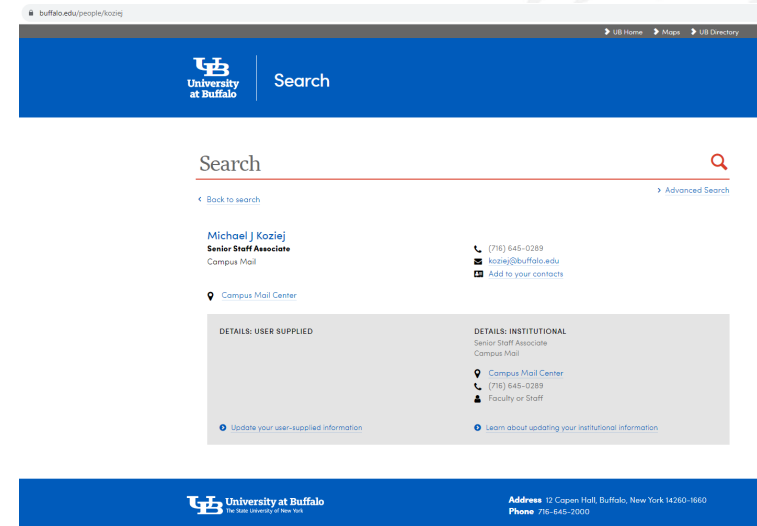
buffalo.edu/people/koziej

UB Home Maps UB Directory

UB University at Buffalo

Search

Search

Advanced Search

Back to search

Michael J Koziej
Senior Staff Associate
Campus Mail

(716) 645-0289
koziej@buffalo.edu
Add to your contacts

Campus Mail Center

DETAILS: USER SUPPLIED

DETAILS: INSTITUTIONAL
Senior Staff Associate
Campus Mail

Campus Mail Center
(716) 645-0289
Faculty or Staff

Update your user-supplied information

Learn about updating your institutional information

UB University at Buffalo
The State University of New York

Address 12 Capen Hall, Buffalo, New York 14260-1660
Phone 716-645-2000